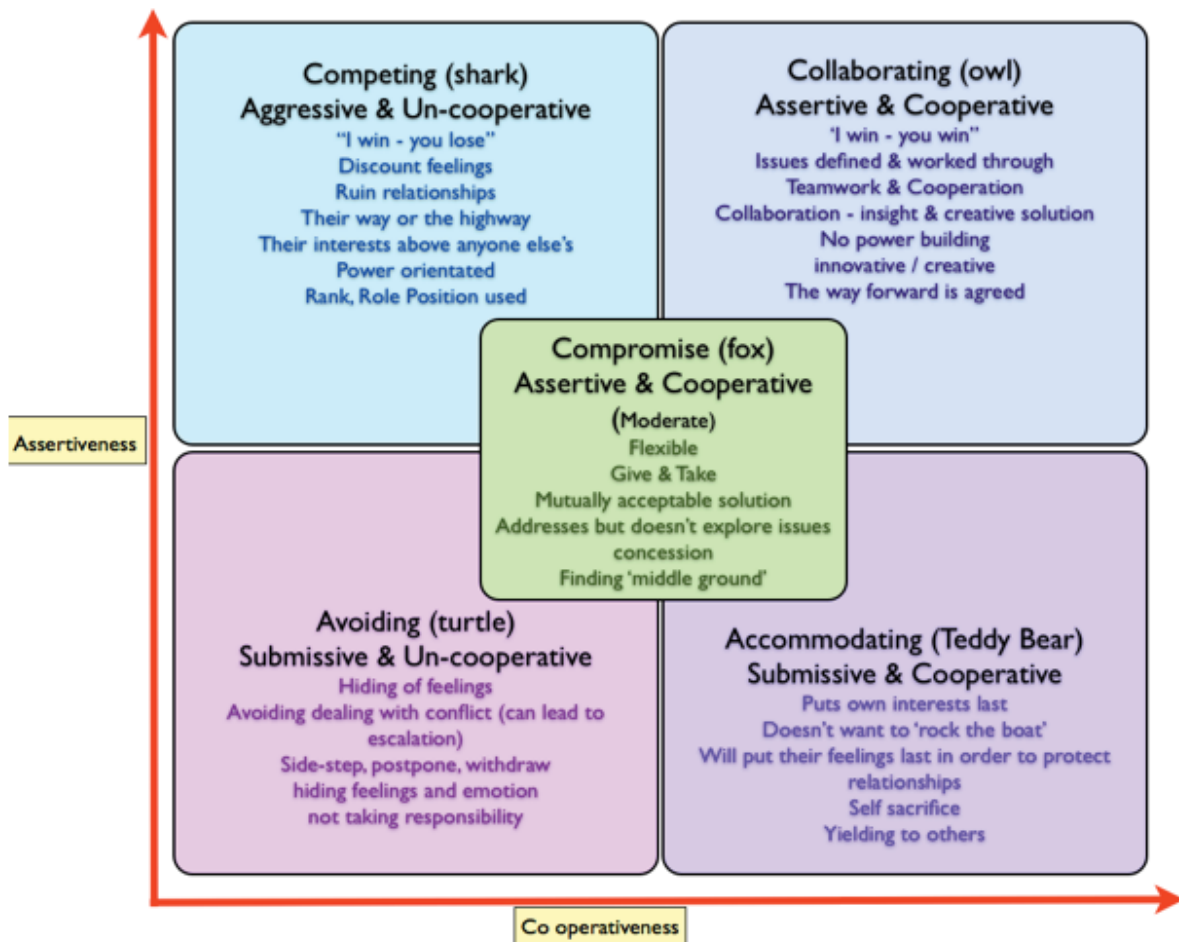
Competing (shark)
Aggressive & Un-cooperative
"I win - you lose"
Discount feelings
Ruin relationships
Their way or the highway
Their interests above anyone else's
Power orientated
Rank, Role Position used

Collaborating (owl)
Assertive & Cooperative
'I win - you win"
Issues defined & worked through
Teamwork & Cooperation
Collaboration - insight & creative solution
No power building
innovative / creative
The way forward is agreed

Compromise (fox)
Assertive & Cooperative
(Moderate)
Flexible
Give & Take
Mutually acceptable solution
Addresses but doesn't explore issues
concession
Finding 'middle ground'

Assertiveness

Avoiding (turtle)
Submissive & Un-cooperative
Hiding of feelings
Avoiding dealing with conflict (can lead to escalation)
Side-step, postpone, withdraw
hiding feelings and emotion
not taking responsibility

Accommodating (Teddy Bear)
Submissive & Cooperative
Puts own interests last
Doesn't want to 'rock the boat'
Will put their feelings last in order to protect relationships
Self sacrifice
Yielding to others

Co operativeness